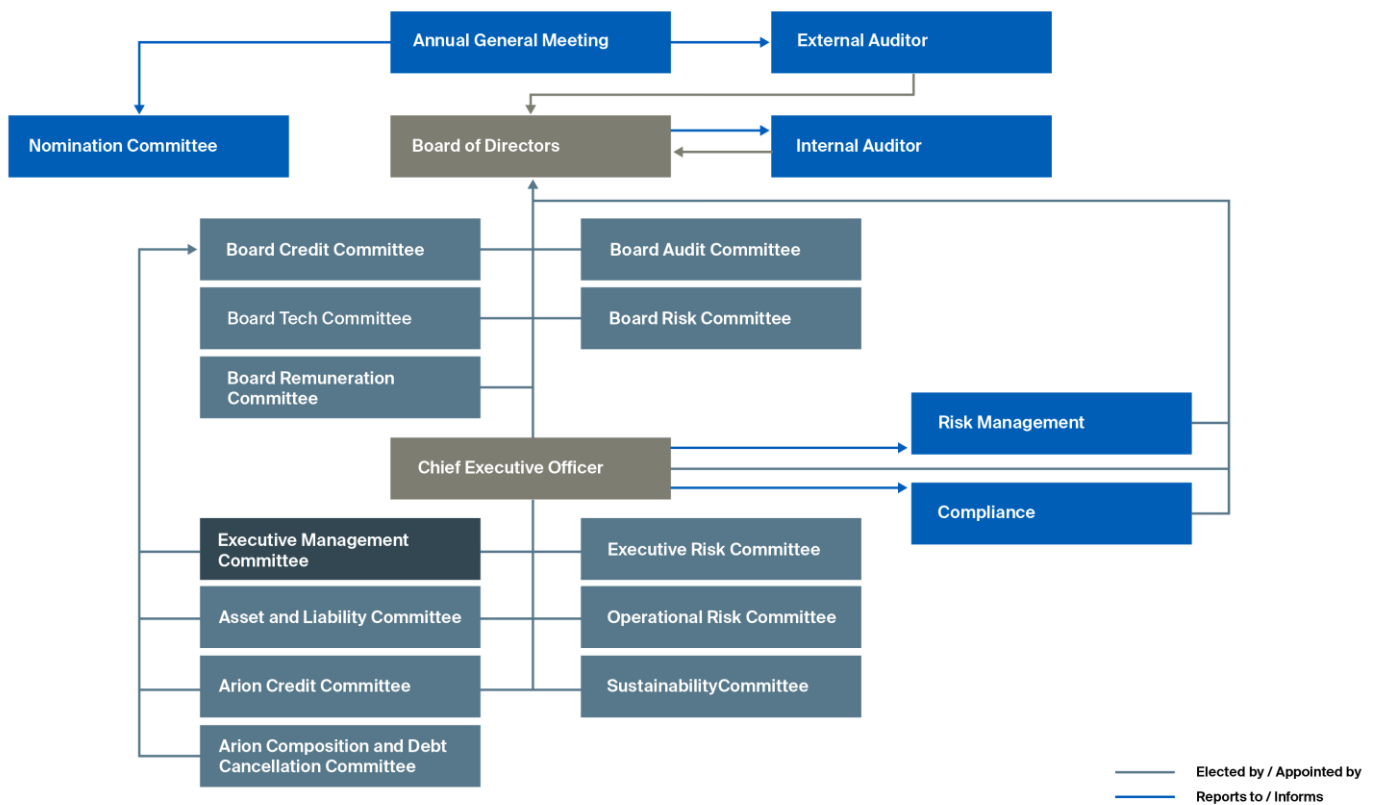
Annual General Meeting

External Auditor

Nomination Committee

Board of Directors

Internal Auditor

Board Credit Committee

Board Audit Committee

Board Tech Committee

Board Risk Committee

Board Remuneration Committee

Risk Management

Chief Executive Officer

Compliance

Executive Management Committee

Executive Risk Committee

Asset and Liability Committee

Operational Risk Committee

Arion Credit Committee

SustainabilityCommittee

Arion Composition and Debt Cancellation Committee

Elected by / Appointed by

Reports to / Informs